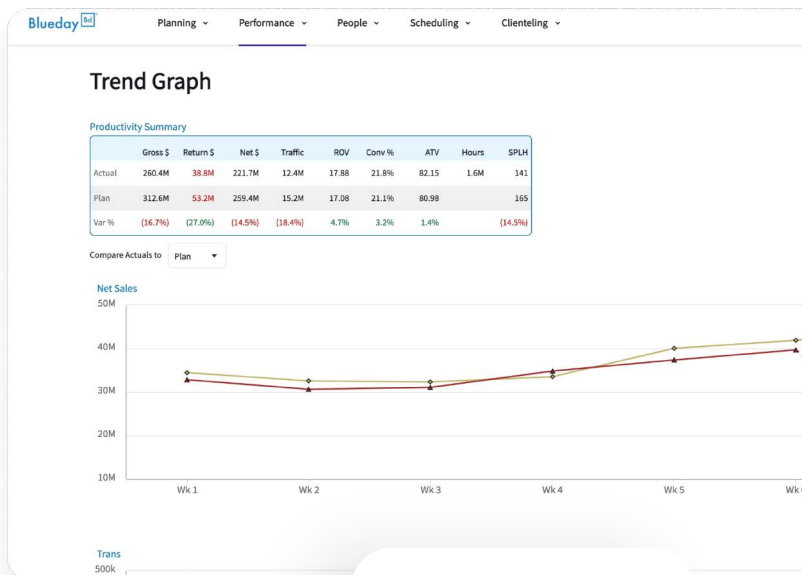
Blueday Bd

Planning ⌄ Performance ⌄ People ⌄ Scheduling ⌄ Clienteling ⌄

Trend Graph

Productivity Summary

| | Gross $ | Return $ | Net $ | Traffic | ROV | Conv % | ATV | Hours | SPLH |
|---|---|---|---|---|---|---|---|---|---|
| Actual | 260.4M | 38.8M | 221.7M | 12.4M | 17.88 | 21.8% | 82.15 | 1.6M | 141 |
| Plan | 312.6M | 53.2M | 259.4M | 15.2M | 17.08 | 21.1% | 80.98 | | 165 |
| Var % | (16.7%) | (27.0%) | (14.5%) | (18.4%) | 4.7% | 3.2% | 1.4% | | (14.5%) |

Compare Actuals to Plan

Net Sales
50M
40M
30M
20M
10M
Wk 1 Wk 2 Wk 3 Wk 4 Wk 5 Wk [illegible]

Trans
500k